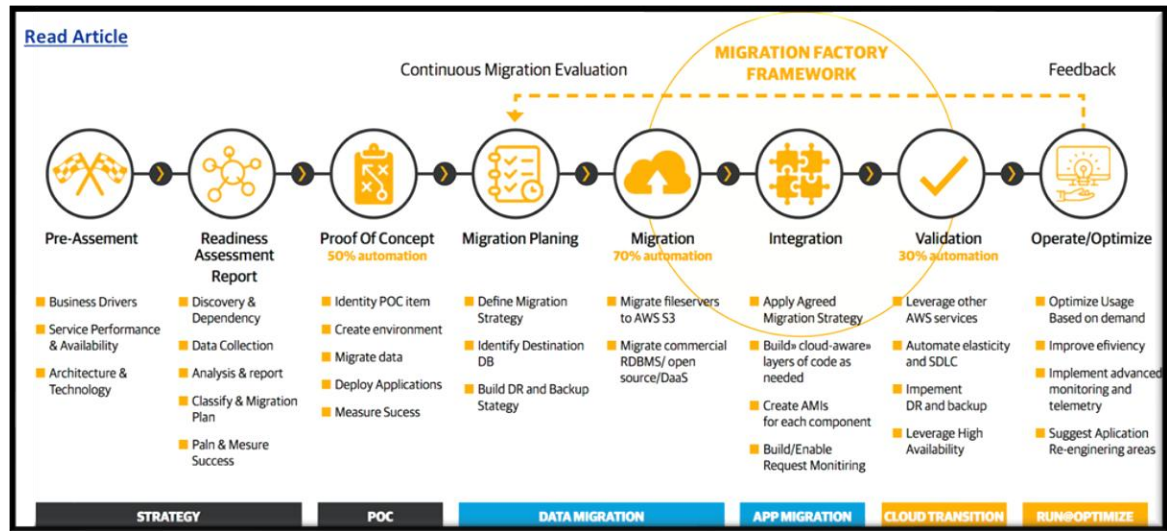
Read Article

Continuous Migration Evaluation

MIGRATION FACTORY FRAMEWORK

Feedback

Pre-Assement

Readiness Assessment Report

Proof Of Concept
50% automation

Migration Planing

Migration
70% automation

Integration

Validation
30% automation

Operate/Optimize

Business Drivers
Service Performance & Availability
Architecture & Technology

Discovery & Dependency
Data Collection
Analysis & report
Classify & Migration Plan
Paln & Mesure Success

Identify POC item
Create environment
Migrate data
Deploy Applications
Measure Sucess

Define Migration Strategy
Identify Destination DB
Build DR and Backup Stategy

Migrate fileservers to AWS S3
Migrate commercial RDBMS/ open source/DaaS

Apply Agreed Migration Strategy
Build» cloud-aware» layers of code as needed
Create AMIs for each component
Build/Enable Request Monitiring

Leverage other AWS services
Automate elasticity and SDLC
Impement DR and backup
Leverage High Availability

Optimize Usage Based on demand
Improve efiviency
Implement advanced monitoring and telemetry
Suggest Aplication Re-enginering areas

STRATEGY

POC

DATA MIGRATION

APP MIGRATION

CLOUD TRANSITION

RUN@OPTIMIZE